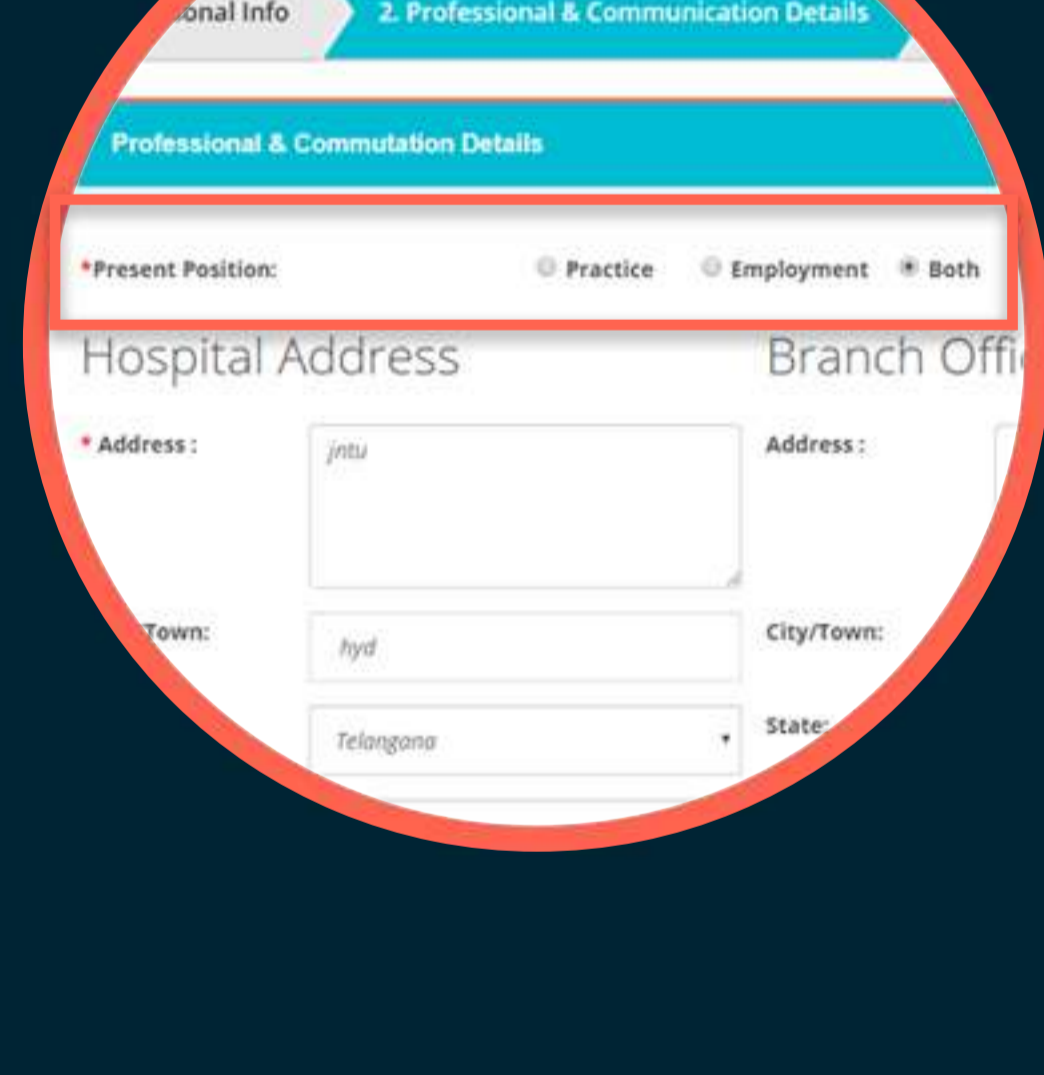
onal Info

2. Professional & Communication Details

Professional & Commutation Details

*Present Position:

Practice

Employment

Both

Hospital Address

Branch Offi

* Address :

jntu

Town:

hyd

Telangana

Address :

City/Town:

State: